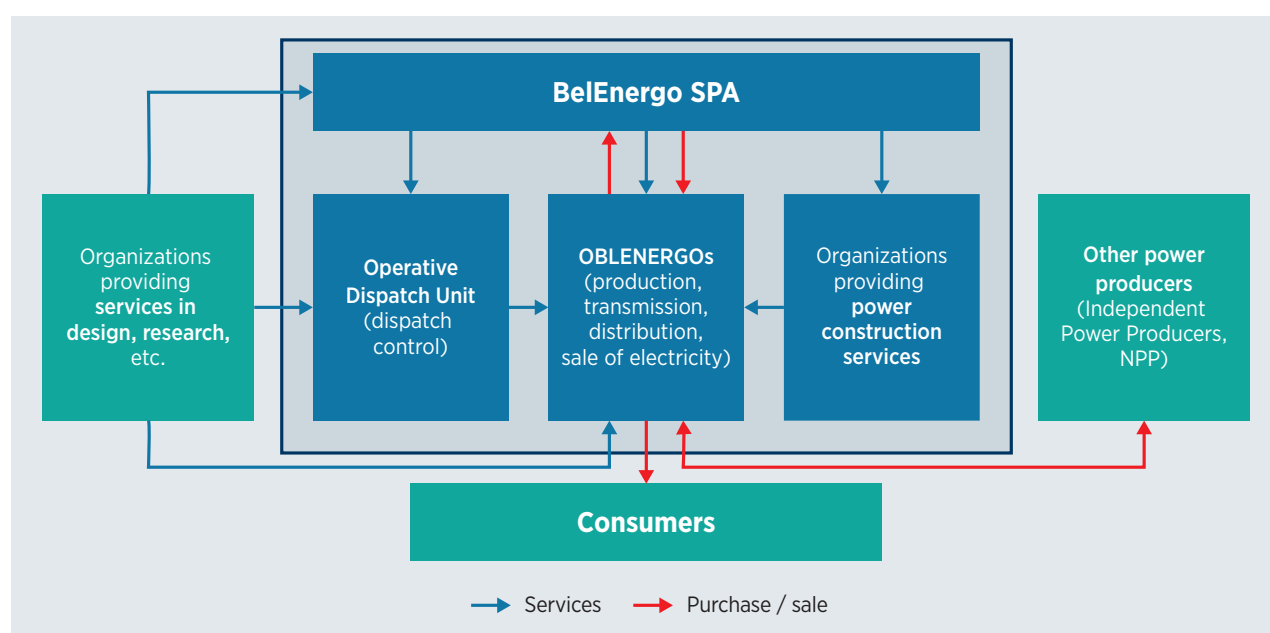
BelEnergo SPA

Organizations providing **services in design, research,** etc.

**Operative Dispatch Unit** (dispatch control)

**OBLENERGOs** (production, transmission, distribution, sale of electricity)

Organizations providing **power construction services**

**Other power producers** (Independent Power Producers, NPP)

**Consumers**

Services

Purchase / sale